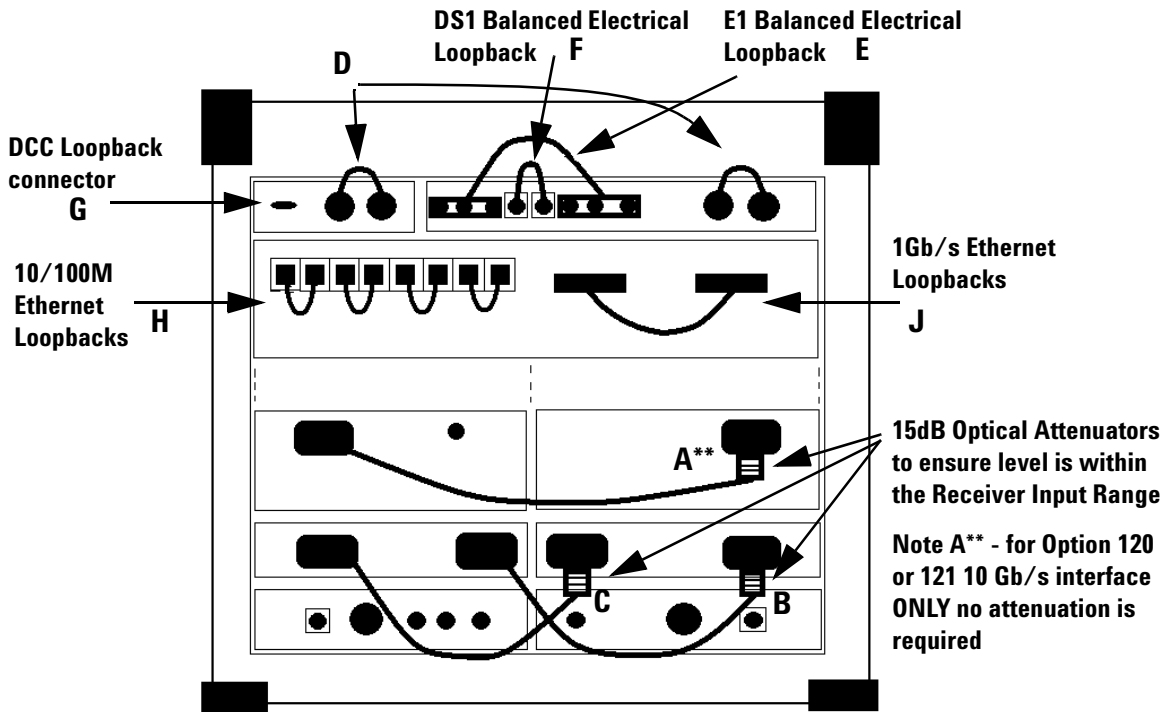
DS1 Balanced Electrical Loopback F

E1 Balanced Electrical Loopback E

D

DCC Loopback connector
G

10/100M Ethernet Loopbacks
H

1Gb/s Ethernet Loopbacks
J

A**

15dB Optical Attenuators to ensure level is within the Receiver Input Range

Note A** - for Option 120 or 121 10 Gb/s interface ONLY no attenuation is required

C

B